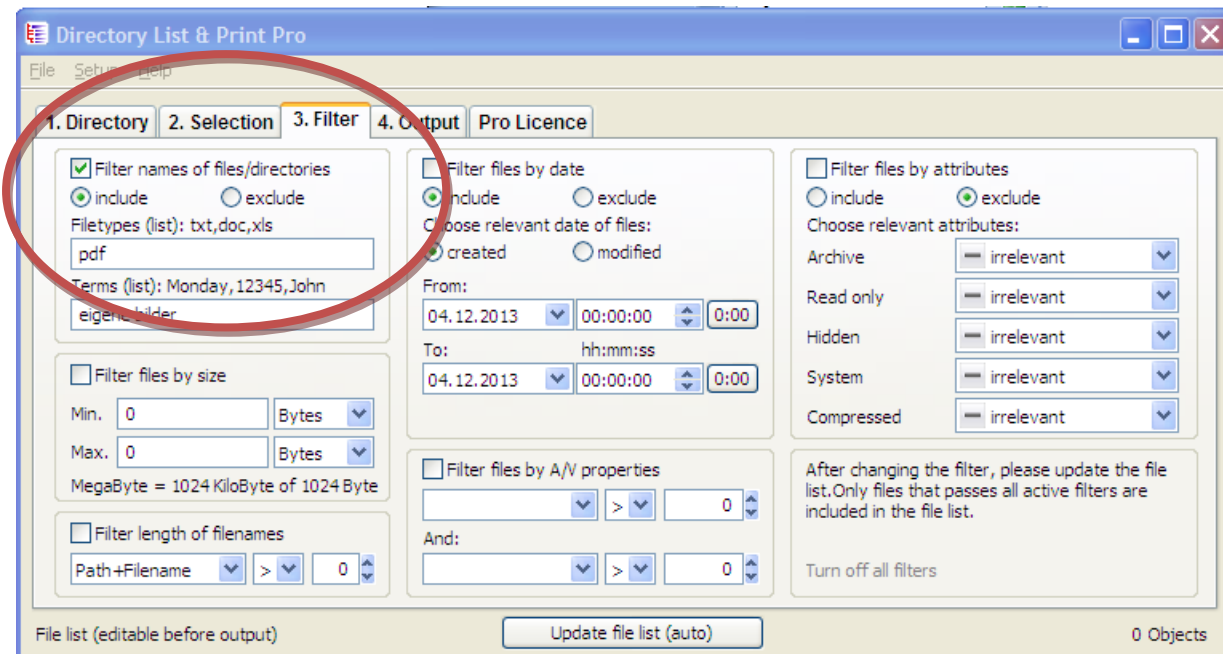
Directory List & Print Pro

File Setup Help

1. Directory 2. Selection 3. Filter 4. Output Pro Licence

Filter names of files/directories
include exclude
Filetypes (list): txt,doc,xls
pdf
Terms (list): Monday,12345,John
eigene bilder

Filter files by size
Min. 0 Bytes
Max. 0 Bytes
MegaByte = 1024 KiloByte of 1024 Byte

Filter length of filenames
Path+Filename > 0

Filter files by date
include exclude
Choose relevant date of files:
created modified
From:
04.12.2013 00:00:00 0:00
To: hh:mm:ss
04.12.2013 00:00:00 0:00

Filter files by A/V properties
> 0
And:
> 0

Filter files by attributes
include exclude
Choose relevant attributes:
Archive irrelevant
Read only irrelevant
Hidden irrelevant
System irrelevant
Compressed irrelevant

After changing the filter, please update the file list.Only files that passes all active filters are included in the file list.

Turn off all filters

File list (editable before output)
Update file list (auto)
0 Objects